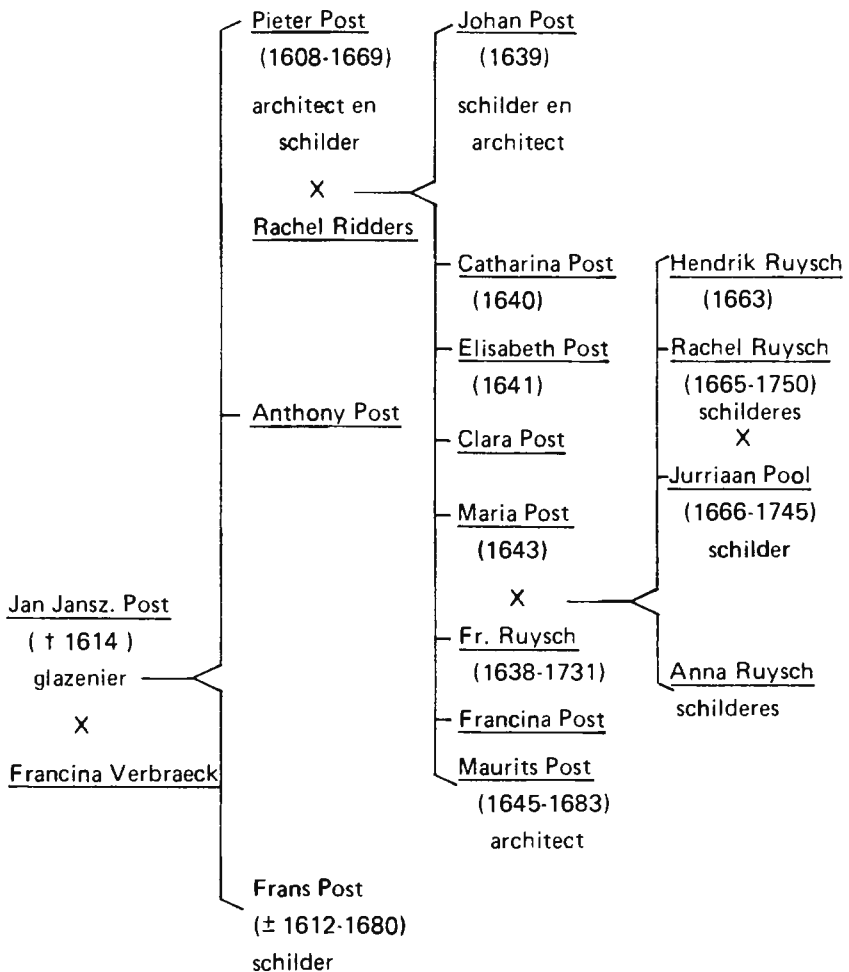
Pieter Post
(1608-1669)
architect en schilder
X
Rachel Ridders

Johan Post
(1639)
schilder en architect

Catharina Post
(1640)

Elisabeth Post
(1641)

Clara Post

Maria Post
(1643)
X
Fr. Ruysch
(1638-1731)

Francina Post

Maurits Post
(1645-1683)
architect

Hendrik Ruysch
(1663)

Rachel Ruysch
(1665-1750)
schilderes
X
Jurriaan Pool
(1666-1745)
schilder

Anna Ruysch
schilderes

Anthony Post

Jan Jansz. Post
(† 1614)
glazenier
X
Francina Verbraeck

Frans Post
(± 1612-1680)
schilder